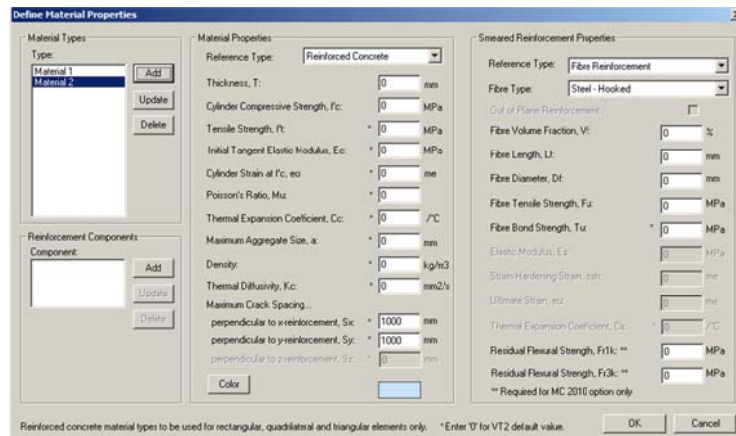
Define Material Properties

Material Types
Type:
Material 1
Material 2
Add
Update
Delete

Reinforcement Components
Component:
Add
Update
Delete

Material Properties
Reference Type: Reinforced Concrete
Thickness, T: 0 mm
Cylinder Compressive Strength, f'c: 0 MPa
Tensile Strength, f't: * 0 MPa
Initial Tangent Elastic Modulus, Ec: * 0 MPa
Cylinder Strain at f'c, eo: * 0 me
Poisson's Ratio, Mu: * 0
Thermal Expansion Coefficient, Cc: * 0 /°C
Maximum Aggregate Size, a: * 0 mm
Density: * 0 kg/m3
Thermal Diffusivity, Kc: * 0 mm2/s
Maximum Crack Spacing...
perpendicular to x-reinforcement, Sx: * 1000 mm
perpendicular to y-reinforcement, Sy: * 1000 mm
perpendicular to z-reinforcement, Sz: * 0 mm
Color

Smeared Reinforcement Properties
Reference Type: Fibre Reinforcement
Fibre Type: Steel - Hooked
Out of Plane Reinforcement
Fibre Volume Fraction, Vf: 0 %
Fibre Length, Lf: 0 mm
Fibre Diameter, Df: 0 mm
Fibre Tensile Strength, Fu: 0 MPa
Fibre Bond Strength, Tu: * 0 MPa
Elastic Modulus, Es: 0 MPa
Strain Hardening Strain, esh: 0 me
Ultimate Strain, eu: 0 me
Thermal Expansion Coefficient, Cs: * 0 /°C
Residual Flexural Strength, Fr1k: ** 0 MPa
Residual Flexural Strength, Fr3k: ** 0 MPa
** Required for MC 2010 option only

Reinforced concrete material types to be used for rectangular, quadrilateral and triangular elements only. * Enter '0' for VT2 default value.
OK
Cancel